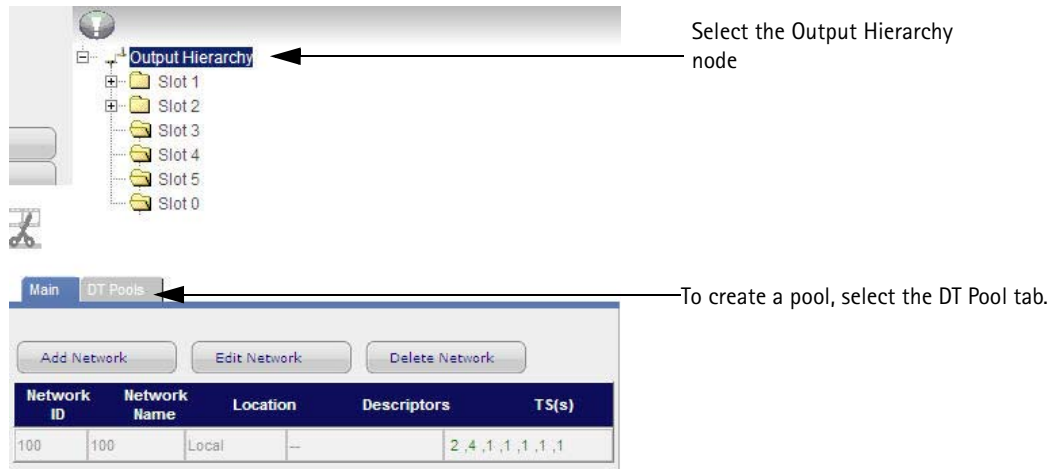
Output Hierarchy
Slot 1
Slot 2
Slot 3
Slot 4
Slot 5
Slot 0

Select the Output Hierarchy node

Main
DT Pools

To create a pool, select the DT Pool tab.

Add Network
Edit Network
Delete Network

| Network ID | Network Name | Location | Descriptors | TS(s) |
|---|---|---|---|---|
| 100 | 100 | Local | -- | 2 ,4 ,1 ,1 ,1 ,1 ,1 |